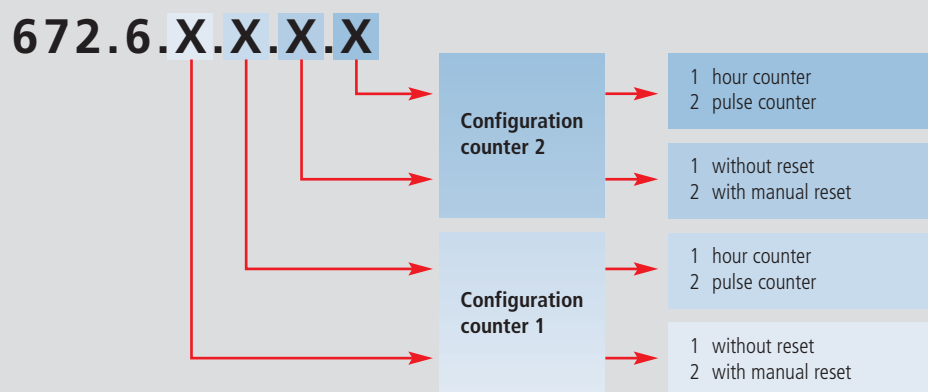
672.6.X.X.X.X

Configuration counter 2

1 hour counter
2 pulse counter

1 without reset
2 with manual reset

Configuration counter 1

1 hour counter
2 pulse counter

1 without reset
2 with manual reset